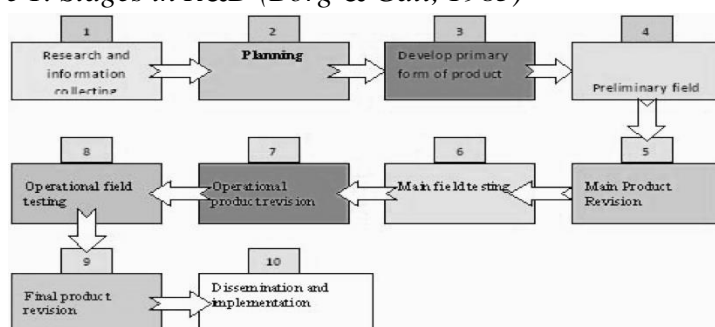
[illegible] Stages in R&D (Borg & Gall, 1989)

1
Research and information collecting

2
Planning

3
Develop primary form of product

4
Preliminary field

5
Main Product Revision

6
Main field testing

7
Operational product revision

8
Operational field testing

9
Final product revision

10
Dissemination and implementation